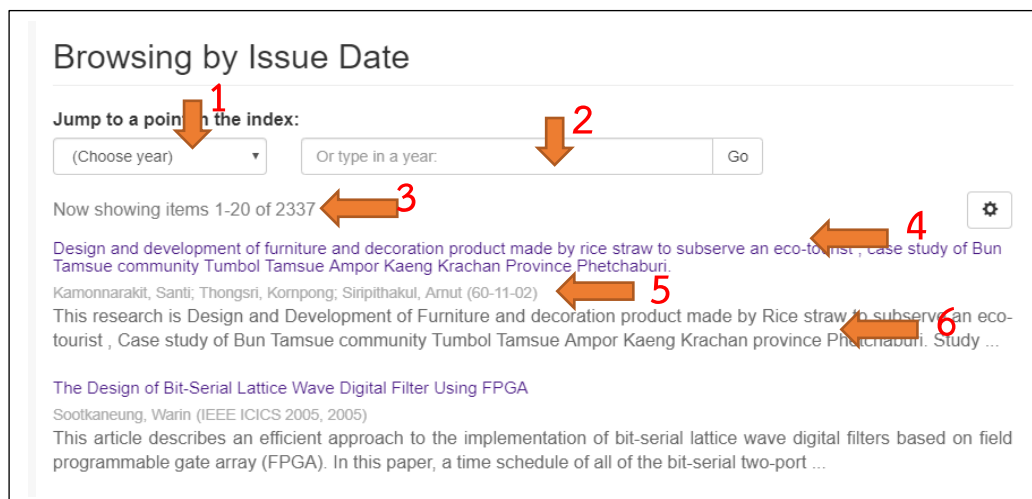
Browsing by Issue Date

1

Jump to a poin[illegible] the index:

(Choose year)

2

Or type in a year:

Go

Now showing items 1-20 of 2337

3

4

Design and development of furniture and decoration product made by rice straw to subserve an eco-to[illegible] , case study of Bun Tamsue community Tumbol Tamsue Ampor Kaeng Krachan Province Phetchaburi.

Kamonnarakit, Santi; Thongsri, Kornpong; Siripithakul, Arnut (60-11-02)

5

This research is Design and Development of Furniture and decoration product made by Rice straw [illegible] subserve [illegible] eco-tourist , Case study of Bun Tamsue community Tumbol Tamsue Ampor Kaeng Krachan province Ph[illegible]tchaburi. Study ...

6

The Design of Bit-Serial Lattice Wave Digital Filter Using FPGA

Sootkaneung, Warin (IEEE ICICS 2005, 2005)

This article describes an efficient approach to the implementation of bit-serial lattice wave digital filters based on field programmable gate array (FPGA). In this paper, a time schedule of all of the bit-serial two-port ...